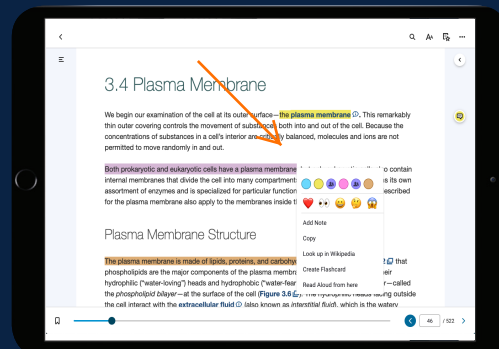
3.4 Plasma Membrane

We begin our examination of the cell at its outer surface—the plasma membrane. This remarkably thin outer covering controls the movement of substances both into and out of the cell. Because the concentrations of substances in a cell's interior are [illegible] balanced, molecules and ions are not permitted to move randomly in and out.

Both prokaryotic and eukaryotic cells have a plasma membrane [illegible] to contain internal membranes that divide the cell into many compartment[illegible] its own assortment of enzymes and is specialized for particular function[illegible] described for the plasma membrane also apply to the membranes inside t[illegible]

Add Note
Copy
Look up in Wikipedia
Create Flashcard
Read Aloud from here

Plasma Membrane Structure

The plasma membrane is made of lipids, proteins, and carbohy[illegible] that phospholipids are the major components of the plasma membran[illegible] their hydrophilic ("water-loving") heads and hydrophobic ("water-fear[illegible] —called the phospholipid bilayer—at the surface of the cell (Figure 3.6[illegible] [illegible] outside the cell interact with the extracellular fluid (also known as interstitial fluid), which is the watery

46 / 522